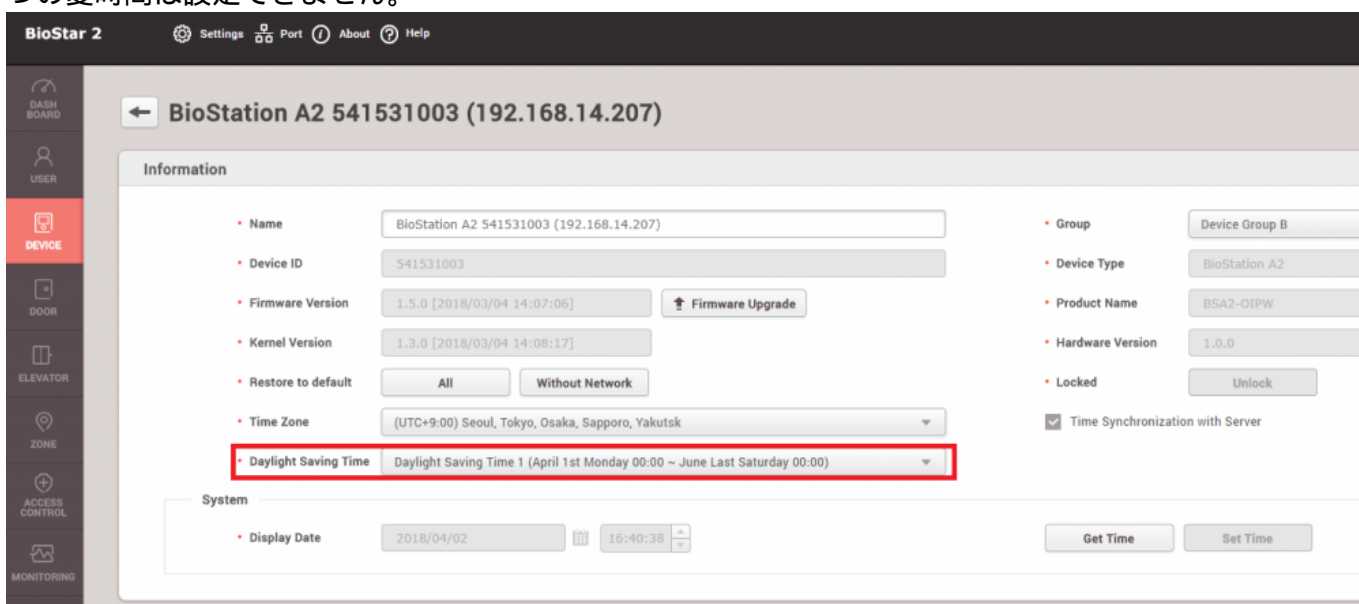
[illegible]

BioStar 2 Settings Port About Help

DASH BOARD
USER
DEVICE
DOOR
ELEVATOR
ZONE
ACCESS CONTROL
MONITORING

BioStation A2 541531003 (192.168.14.207)

Information

• Name BioStation A2 541531003 (192.168.14.207)
• Device ID 541531003
• Firmware Version 1.5.0 [2018/03/04 14:07:06] Firmware Upgrade
• Kernel Version 1.3.0 [2018/03/04 14:08:17]
• Restore to default All Without Network
• Time Zone (UTC+9:00) Seoul, Tokyo, Osaka, Sapporo, Yakutsk
• Daylight Saving Time Daylight Saving Time 1 (April 1st Monday 00:00 ~ June Last Saturday 00:00)

• Group Device Group B
• Device Type BioStation A2
• Product Name BSA2-OIPW
• Hardware Version 1.0.0
• Locked Unlock
Time Synchronization with Server

System

• Display Date 2018/04/02 16:40:38
Get Time Set Time